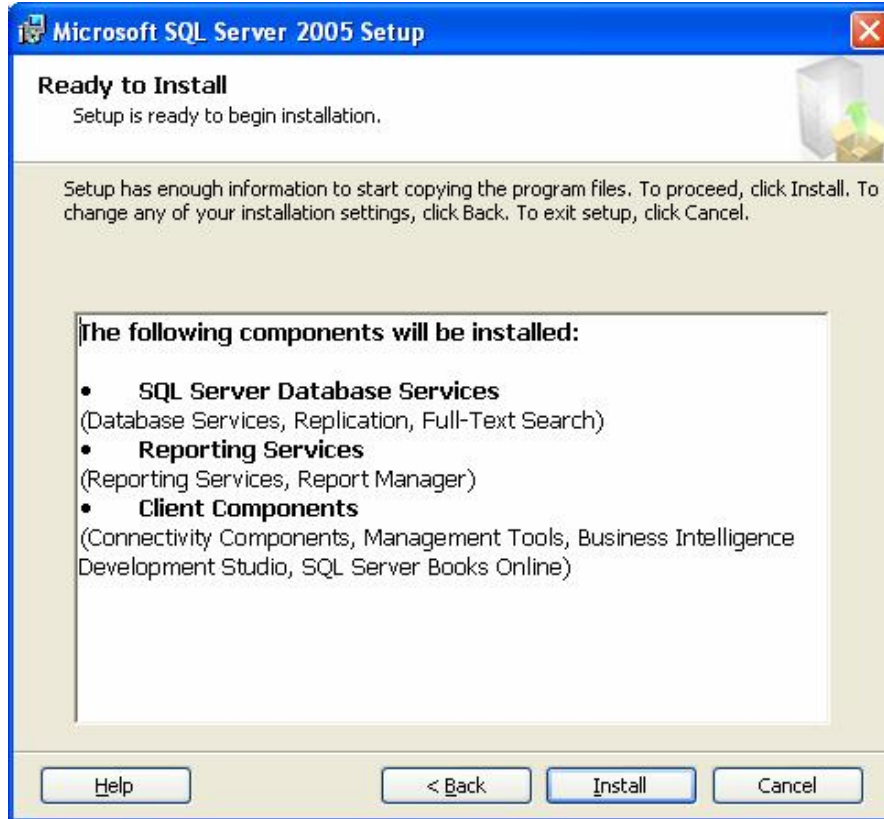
Microsoft SQL Server 2005 Setup

Ready to Install
Setup is ready to begin installation.

Setup has enough information to start copying the program files. To proceed, click Install. To change any of your installation settings, click Back. To exit setup, click Cancel.

The following components will be installed:

• SQL Server Database Services
(Database Services, Replication, Full-Text Search)
• Reporting Services
(Reporting Services, Report Manager)
• Client Components
(Connectivity Components, Management Tools, Business Intelligence Development Studio, SQL Server Books Online)

Help | < Back | Install | Cancel